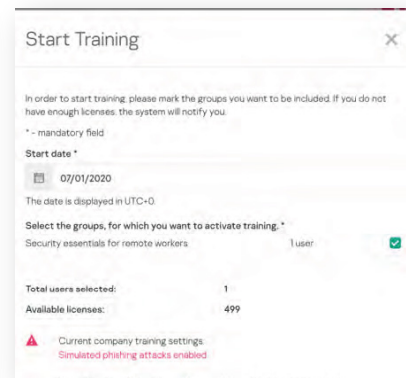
Start Training

×

In order to start training, please mark the groups you want to be included. If you do not have enough licenses, the system will notify you.

* - mandatory field

Start date *

07/01/2020

The date is displayed in UTC+0.

Select the groups, for which you want to activate training. *

Security essentials for remote workers 1 user

Total users selected: 1

Available licenses: 499

Current company training settings:
Simulated phishing attacks enabled